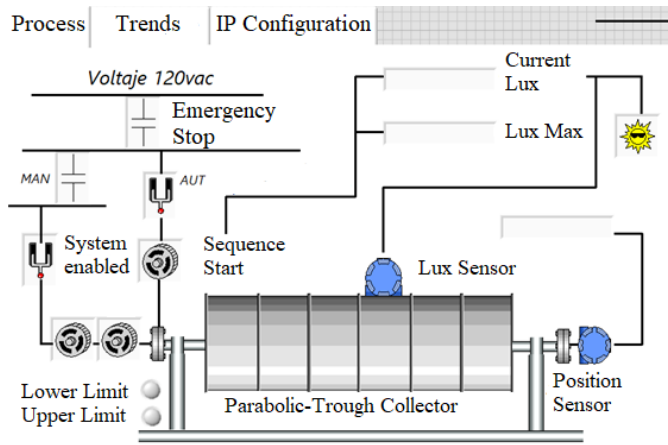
Process
Trends
IP Configuration

Voltaje 120vac

Emergency Stop

MAN

AUT

System enabled

Sequence Start

Current Lux

Lux Max

Lux Sensor

Lower Limit
Upper Limit

Parabolic-Trough Collector

Position Sensor